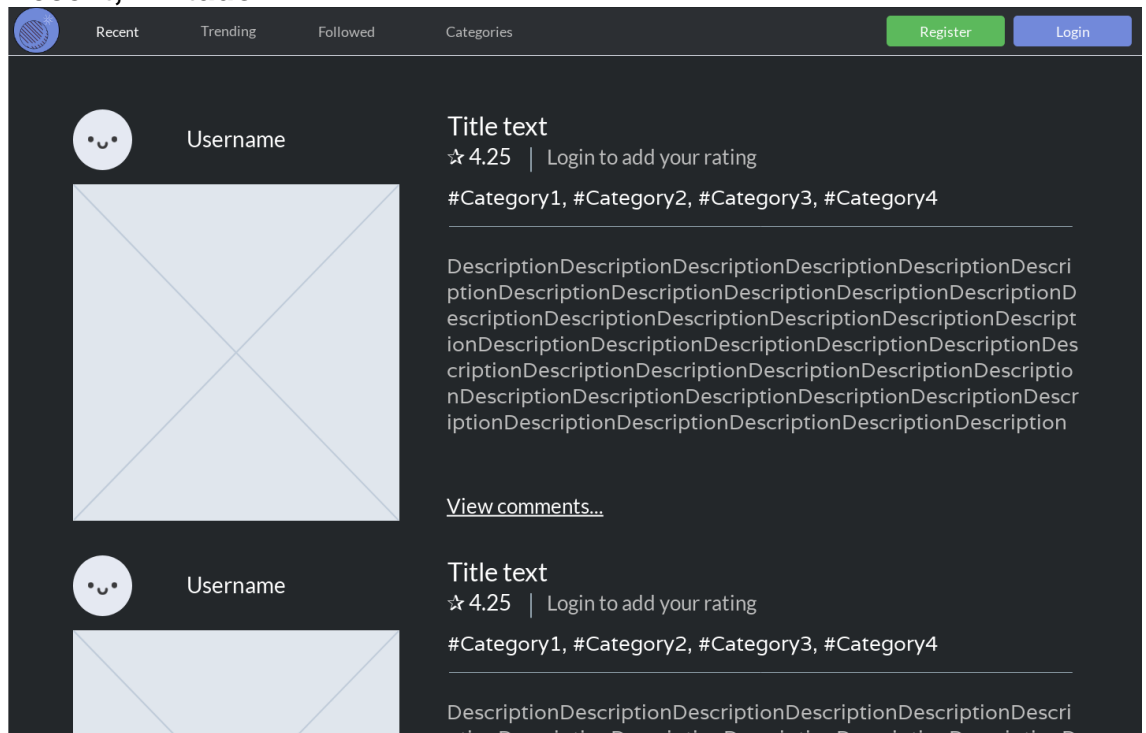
Recent Trending Followed Categories Register Login

Username

Title text
☆ 4.25 | Login to add your rating
#Category1, #Category2, #Category3, #Category4

DescriptionDescriptionDescriptionDescriptionDescriptionDescriptionDescriptionDescriptionDescriptionDescriptionDescriptionDescriptionDescriptionDescriptionDescriptionDescriptionDescriptionDescriptionDescriptionDescriptionDescriptionDescriptionDescriptionDescriptionDescriptionDescriptionDescriptionDescriptionDescriptionDescriptionDescriptionDescriptionDescriptionDescriptionDescriptionDescriptionDescriptionDescriptionDescriptionDescription

View comments...

Username

Title text
☆ 4.25 | Login to add your rating
#Category1, #Category2, #Category3, #Category4

DescriptionDescriptionDescriptionDescriptionDescriptionDescri
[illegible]